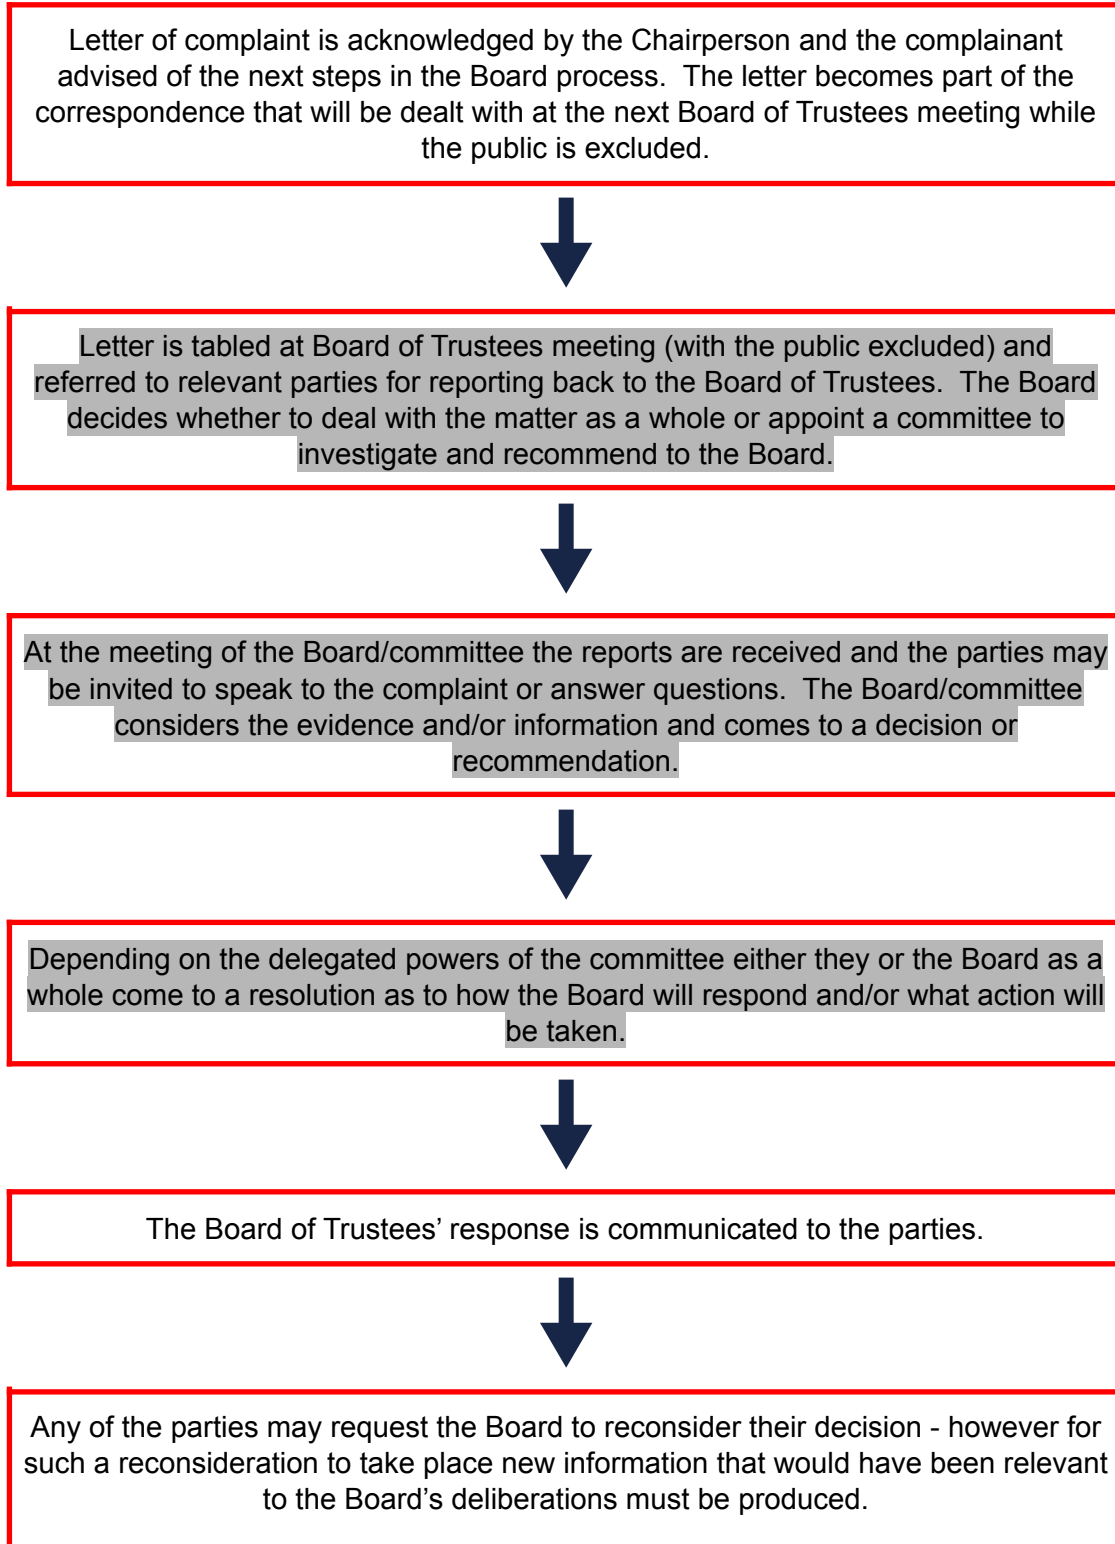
Letter of complaint is acknowledged by the Chairperson and the complainant advised of the next steps in the Board process. The letter becomes part of the correspondence that will be dealt with at the next Board of Trustees meeting while the public is excluded.

Letter is tabled at Board of Trustees meeting (with the public excluded) and referred to relevant parties for reporting back to the Board of Trustees. The Board decides whether to deal with the matter as a whole or appoint a committee to investigate and recommend to the Board.

At the meeting of the Board/committee the reports are received and the parties may be invited to speak to the complaint or answer questions. The Board/committee considers the evidence and/or information and comes to a decision or recommendation.

Depending on the delegated powers of the committee either they or the Board as a whole come to a resolution as to how the Board will respond and/or what action will be taken.

The Board of Trustees' response is communicated to the parties.

Any of the parties may request the Board to reconsider their decision - however for such a reconsideration to take place new information that would have been relevant to the Board's deliberations must be produced.